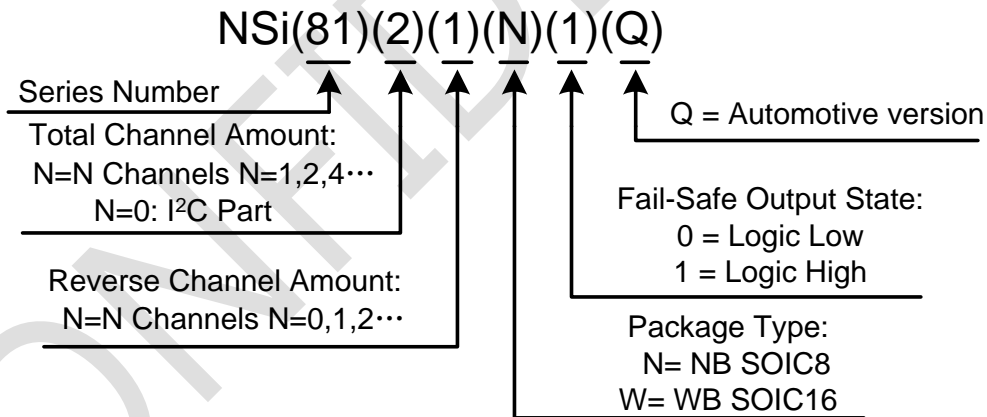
NSi(81)(2)(1)(N)(1)(Q)

Series Number

Total Channel Amount:
N=N Channels N=1,2,4⋯
N=0: I²C Part

Reverse Channel Amount:
N=N Channels N=0,1,2⋯

Q = Automotive version

Fail-Safe Output State:
0 = Logic Low
1 = Logic High

Package Type:
N= NB SOIC8
W= WB SOIC16